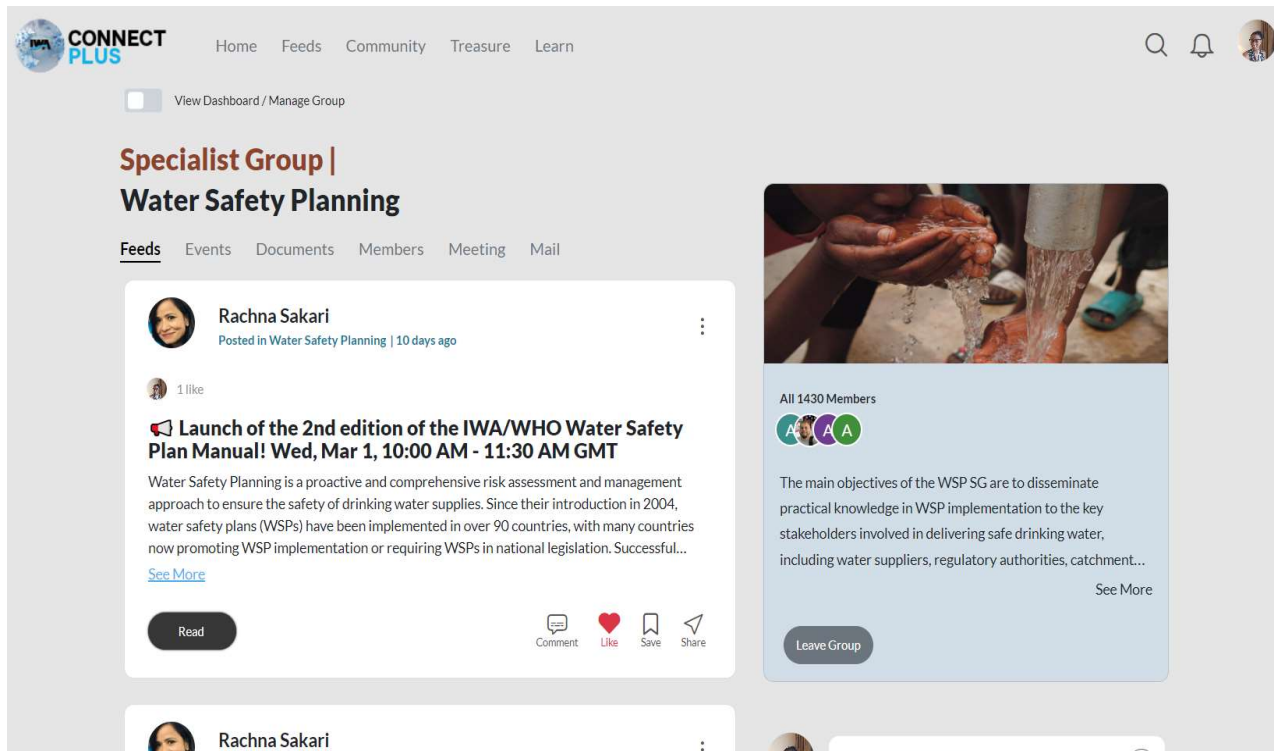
IWA CONNECT PLUS

Home Feeds Community Treasure Learn

View Dashboard / Manage Group

Specialist Group |
Water Safety Planning

Feeds Events Documents Members Meeting Mail

Rachna Sakari
Posted in Water Safety Planning | 10 days ago

1 like

Launch of the 2nd edition of the IWA/WHO Water Safety Plan Manual! Wed, Mar 1, 10:00 AM - 11:30 AM GMT

Water Safety Planning is a proactive and comprehensive risk assessment and management approach to ensure the safety of drinking water supplies. Since their introduction in 2004, water safety plans (WSPs) have been implemented in over 90 countries, with many countries now promoting WSP implementation or requiring WSPs in national legislation. Successful…
See More

Read

Comment Like Save Share

All 1430 Members

A A A

The main objectives of the WSP SG are to disseminate practical knowledge in WSP implementation to the key stakeholders involved in delivering safe drinking water, including water suppliers, regulatory authorities, catchment…
See More

Leave Group

Rachna Sakari